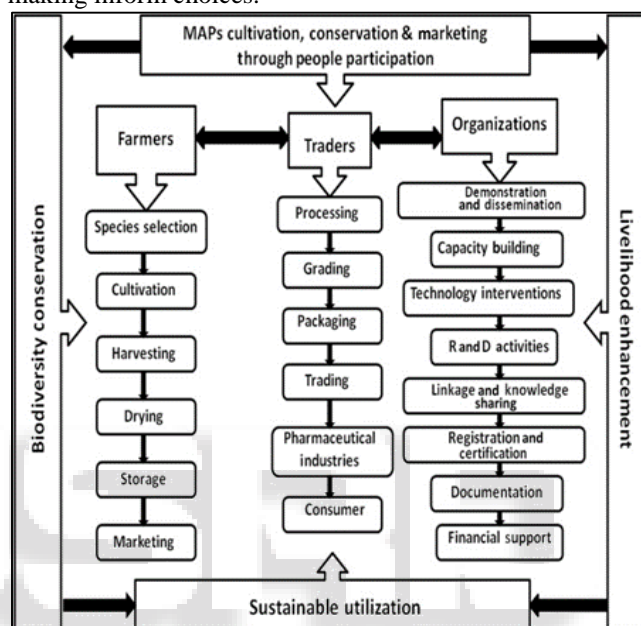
making inform choices.

MAPs cultivation, conservation & marketing through people participation

Farmers

Traders

Organizations

Biodiversity conservation

Species selection

Cultivation

Harvesting

Drying

Storage

Marketing

Processing

Grading

Packaging

Trading

Pharmaceutical industries

Consumer

Demonstration and dissemination

Capacity building

Technology interventions

R and D activities

Linkage and knowledge sharing

Registration and certification

Documentation

Financial support

Livelihood enhancement

Sustainable utilization